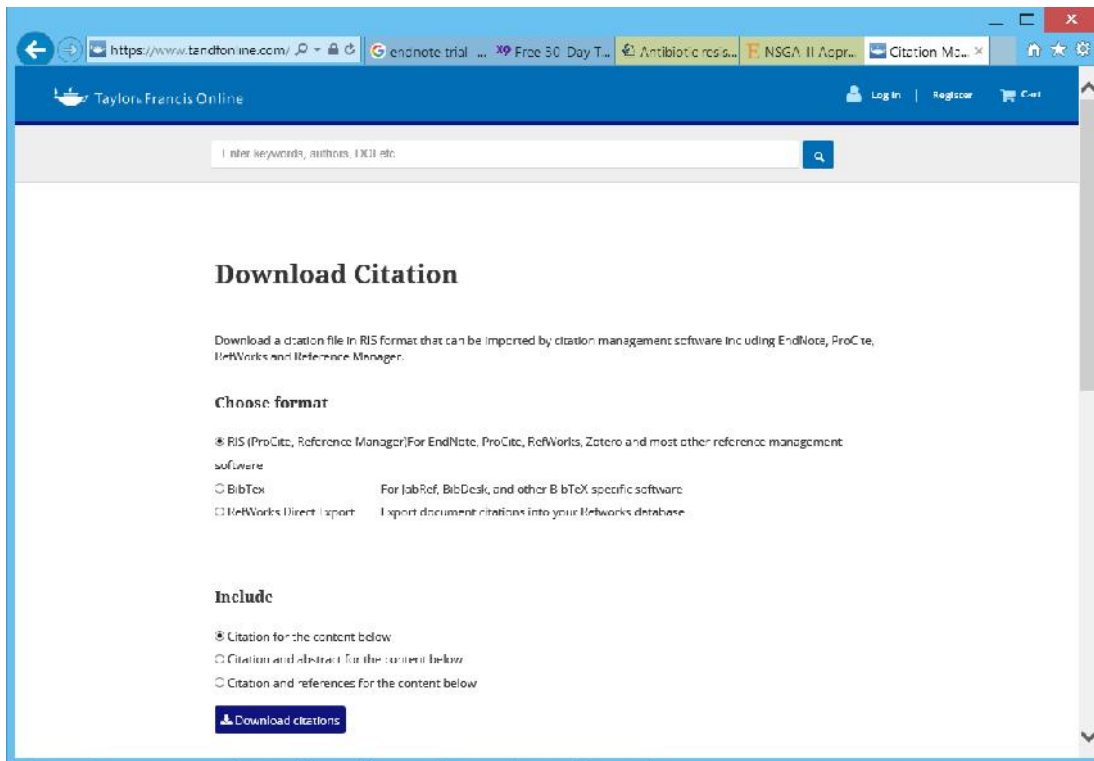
https://www.tandfonline.com/ endnote trial ... Free 30 Day T... Antibiotic resis... NSGA II Appr... Citation Ma... ×

Taylor & Francis Online

Log in | Register Cart

Enter keywords, authors, DOI etc.

Download Citation

Download a citation file in RIS format that can be imported by citation management software including EndNote, ProCite, RefWorks and Reference Manager.

Choose format

RIS (ProCite, Reference Manager)For EndNote, ProCite, RefWorks, Zotero and most other reference management software

BibTex For JabRef, BibDesk, and other BibTeX specific software

RefWorks Direct Export Export document citations into your Refworks database

Include

Citation for the content below

Citation and abstract for the content below

Citation and references for the content below

Download citations